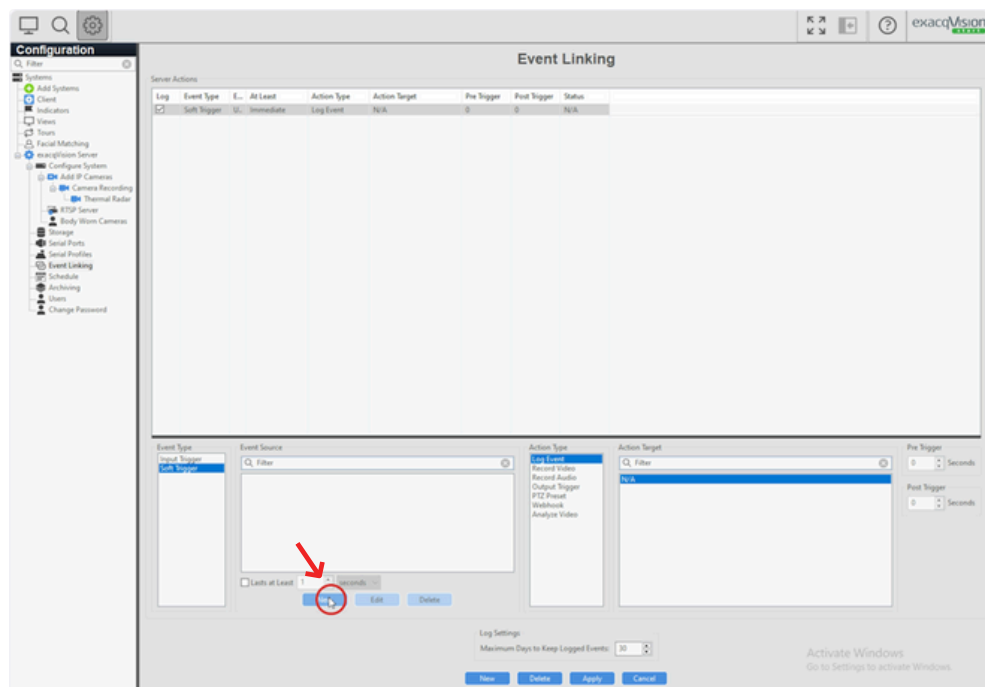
exacqVision

Configuration

Filter

Systems
Add Systems
Client
Indicators
Views
Tours
Facial Matching
exacqVision Server
Configure System
Add IP Cameras
Camera Recording
Thermal Radar
RTSP Server
Body Worn Cameras
Storage
Serial Ports
Serial Profiles
Event Linking
Schedule
Archiving
Users
Change Password

Event Linking

Server Actions

| Log | Event Type | E... | At Least | Action Type | Action Target | Pre Trigger | Post Trigger | Status |
|---|---|---|---|---|---|---|---|---|
| ☑ | Soft Trigger | U... | Immediate | Log Event | N/A | 0 | 0 | N/A |

Event Type
Input Trigger
Soft Trigger

Event Source
Filter

Lasts at Least 1 seconds

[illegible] Edit Delete

Action Type
Log Event
Record Video
Record Audio
Output Trigger
PTZ Preset
Webhook
Analyze Video

Action Target
Filter
N/A

Pre Trigger
0 Seconds

Post Trigger
0 Seconds

Log Settings
Maximum Days to Keep Logged Events: 30

New Delete Apply Cancel

Activate Windows
Go to Settings to activate Windows.